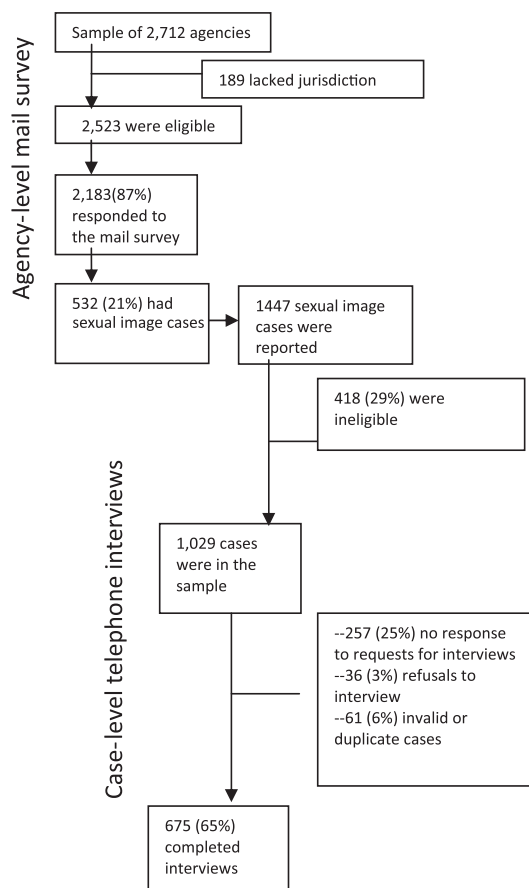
Agency-level mail survey

Sample of 2,712 agencies

189 lacked jurisdiction

2,523 were eligible

2,183(87%) responded to the mail survey

532 (21%) had sexual image cases

1447 sexual image cases were reported

418 (29%) were ineligible

Case-level telephone interviews

1,029 cases were in the sample

--257 (25%) no response to requests for interviews
--36 (3%) refusals to interview
--61 (6%) invalid or duplicate cases

675 (65%) completed interviews